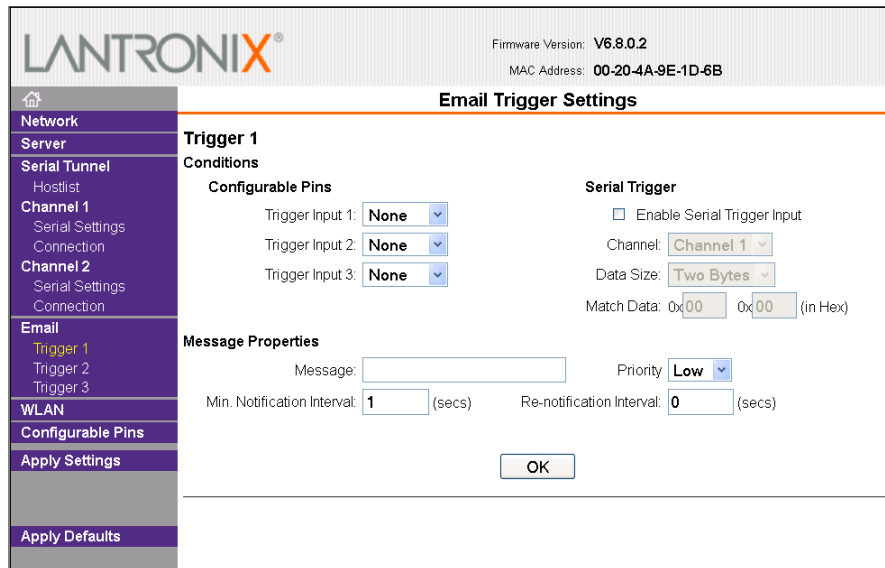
LANTRONIX®

Firmware Version: V6.8.0.2
MAC Address: 00-20-4A-9E-1D-6B

Network
Server
Serial Tunnel
Hostlist
Channel 1
Serial Settings
Connection
Channel 2
Serial Settings
Connection
Email
Trigger 1
Trigger 2
Trigger 3
WLAN
Configurable Pins
Apply Settings

Apply Defaults

Email Trigger Settings

Trigger 1
Conditions
Configurable Pins
Trigger Input 1: None
Trigger Input 2: None
Trigger Input 3: None

Serial Trigger
Enable Serial Trigger Input
Channel: Channel 1
Data Size: Two Bytes
Match Data: 0x 00 0x 00 (in Hex)

Message Properties
Message:
Priority Low
Min. Notification Interval: 1 (secs)
Re-notification Interval: 0 (secs)

OK